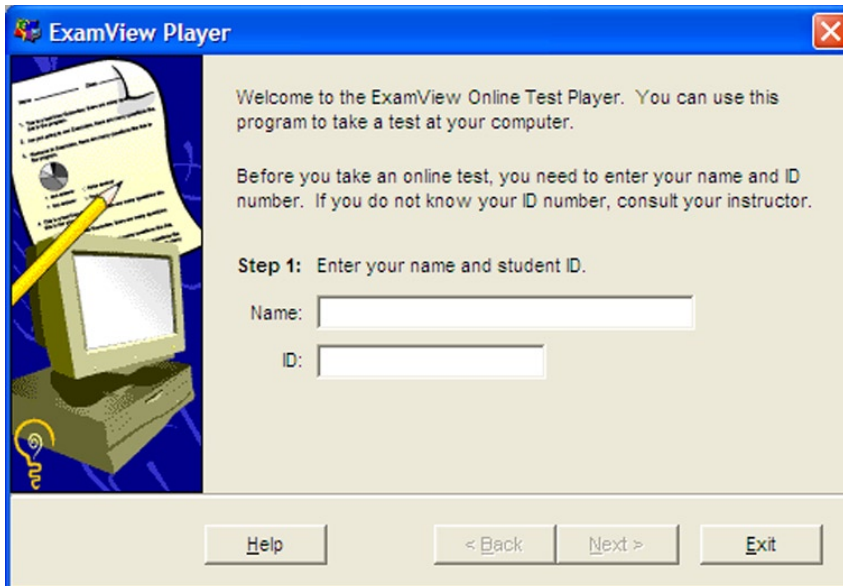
ExamView Player

Welcome to the ExamView Online Test Player. You can use this program to take a test at your computer.

Before you take an online test, you need to enter your name and ID number. If you do not know your ID number, consult your instructor.

Step 1: Enter your name and student ID.

Name:

ID:

Help

< Back

Next >

Exit